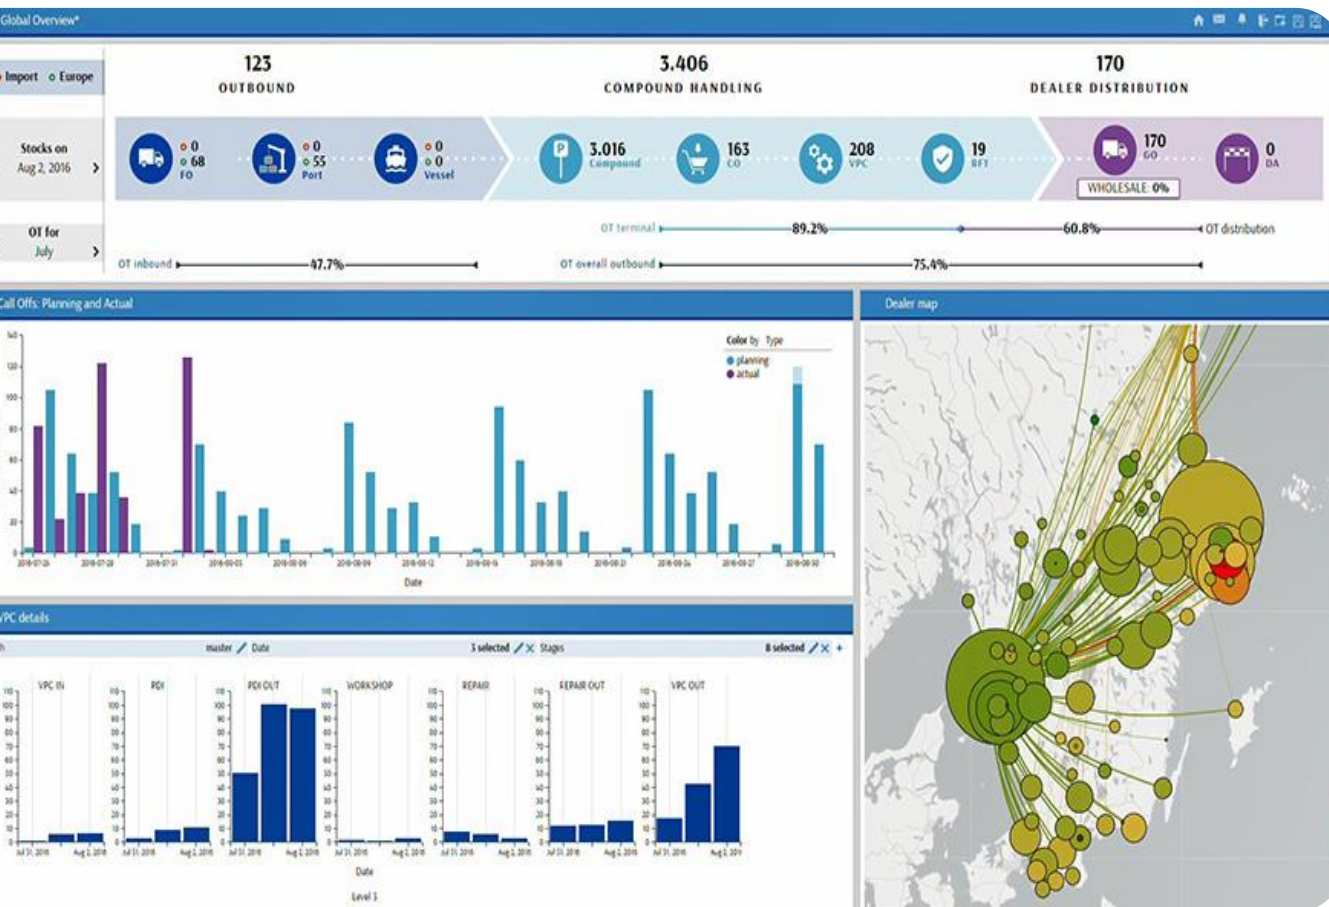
Global Overview*

Import Europe

123
OUTBOUND

3.406
COMPOUND HANDLING

170
DEALER DISTRIBUTION

Stocks on Aug 2, 2016

0
68
FO

0
55
Port

0
0
Vessel

3.016
Compound

163
CO

208
VPC

19
RFT

170
GO

0
DA

WHOLESALE: 0%

OT for July

OT terminal 89.2% 60.8% OT distribution

OT inbound 47.7%

OT overall outbound 75.4%

Call Offs: Planning and Actual

Color by Type
planning
actual

140
120
100
80
60
40
20
0

Date

Dealer map

VPC details

master Date

3 selected Stages

8 selected

VPC IN

PDI

PDI OUT

WORKSHOP

REPAIR

REPAIR OUT

VPC OUT

Jul 31, 2016
Aug 2, 2016

Date

Level 3